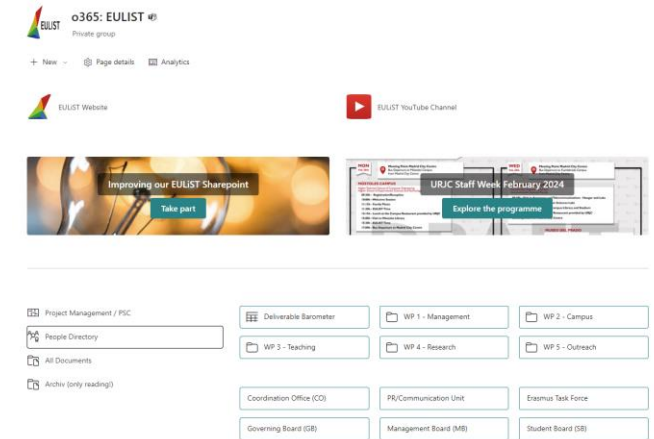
EULIST

o365: EULIST

Private group

+ New

Page details

Analytics

EULiST Website

EULiST YouTube Channel

Improving our EULiST Sharepoint

Take part

URJC Staff Week February 2024

Explore the programme

Project Management / PSC

People Directory

All Documents

Archiv (only reading!)

Deliverable Barometer

WP 1 - Management

WP 2 - Campus

WP 3 - Teaching

WP 4 - Research

WP 5 - Outreach

Coordination Office (CO)

PR/Communication Unit

Erasmus Task Force

Governing Board (GB)

Management Board (MB)

Student Board (SB)